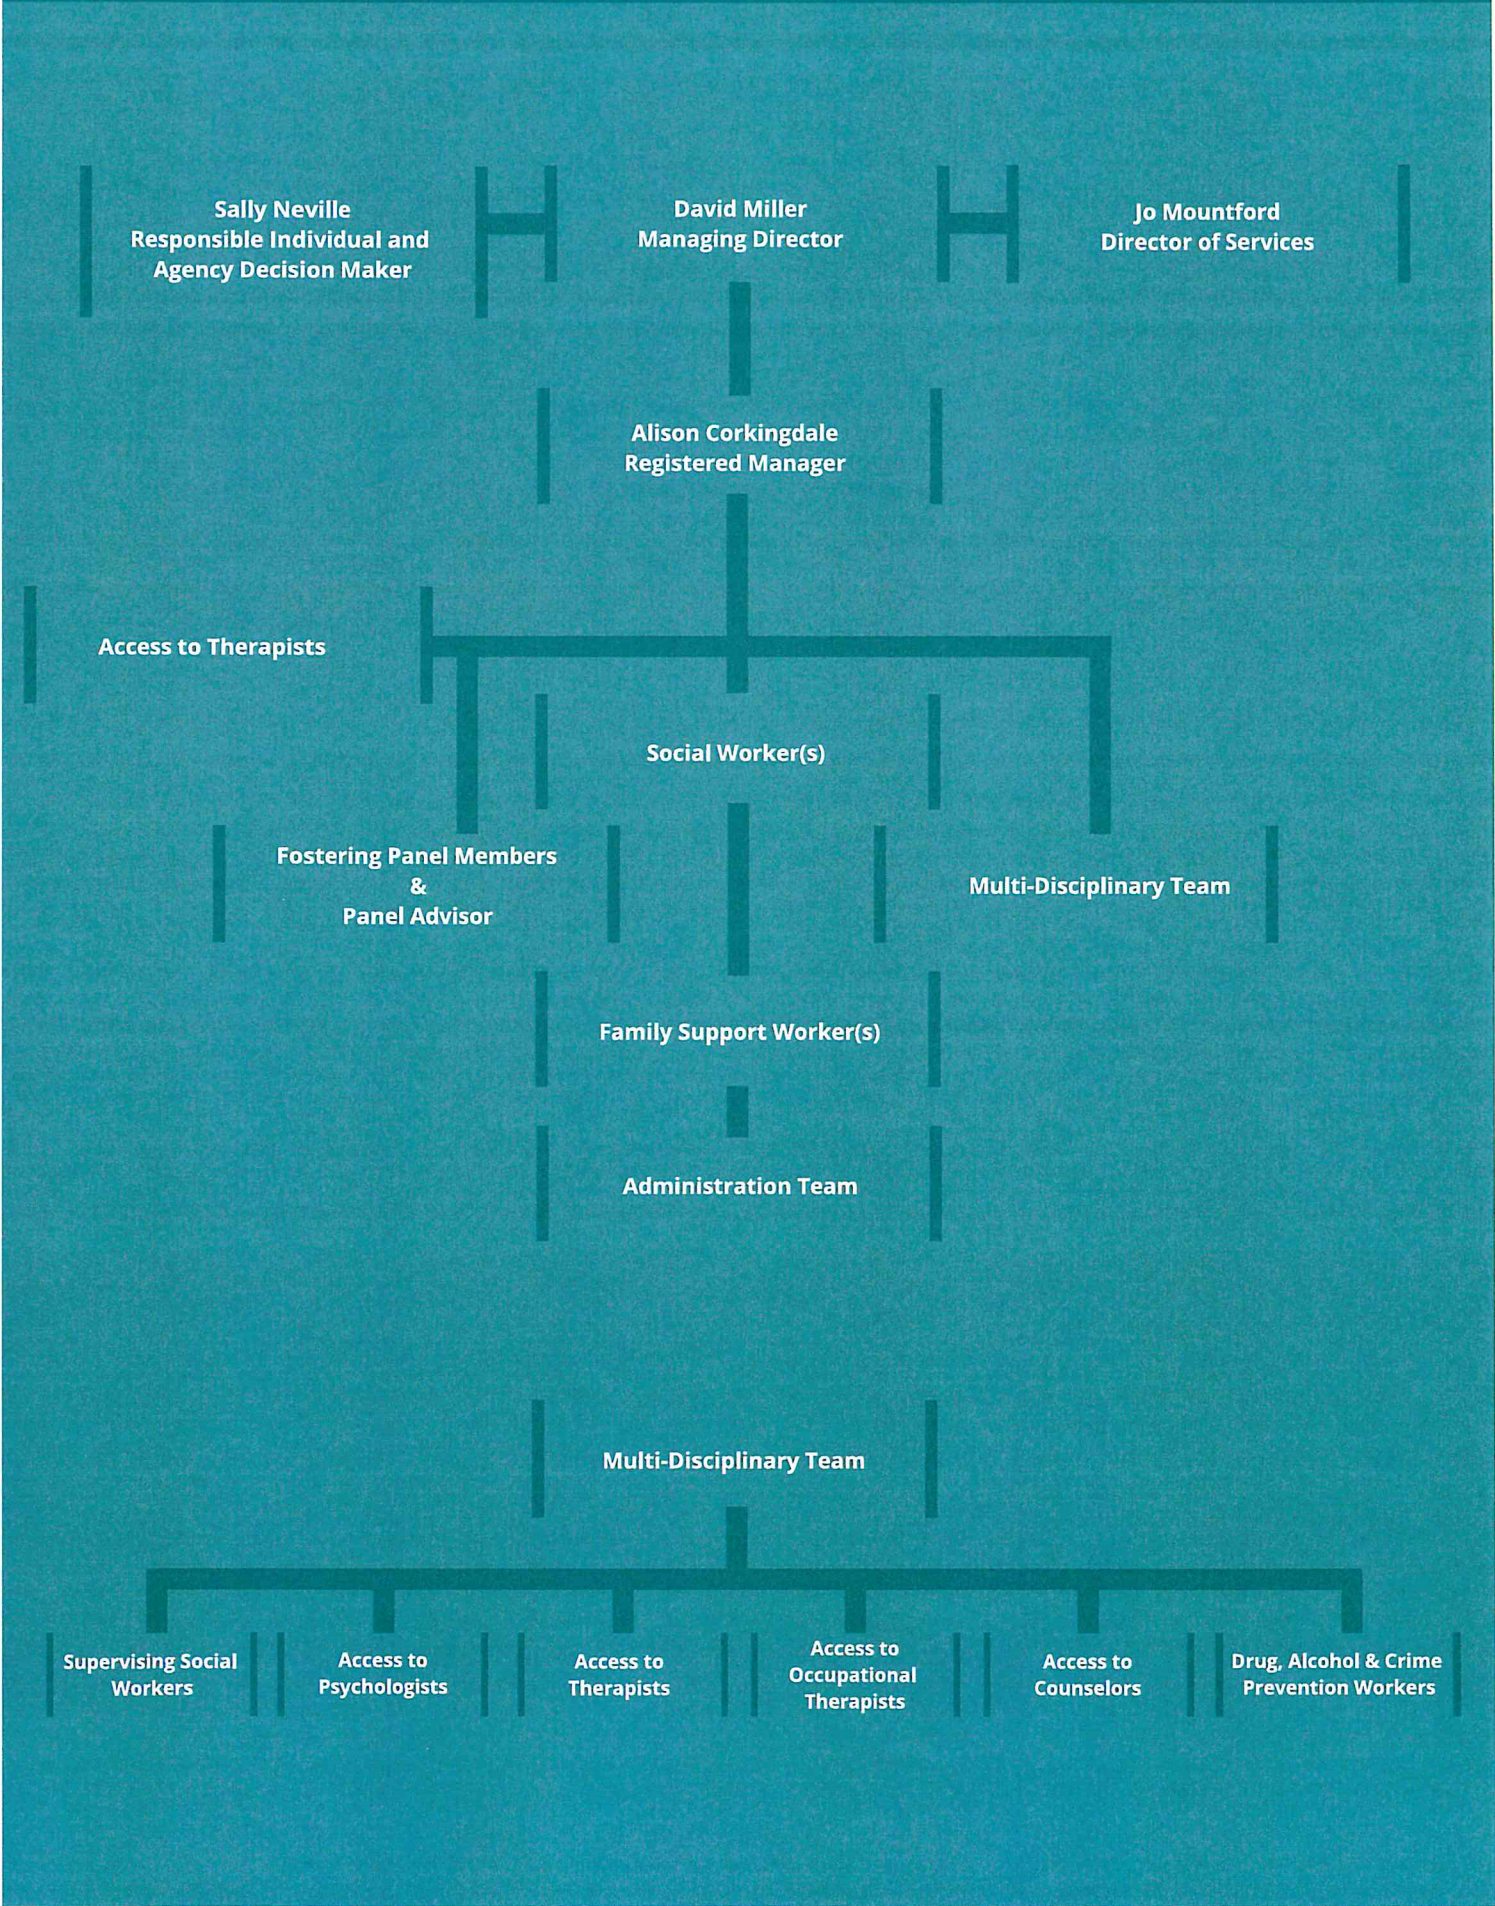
Sally Neville
Responsible Individual and Agency Decision Maker

David Miller
Managing Director

Jo Mountford
Director of Services

Alison Corkingdale
Registered Manager

Access to Therapists

Social Worker(s)

Fostering Panel Members
&
Panel Advisor

Multi-Disciplinary Team

Family Support Worker(s)

Administration Team

Multi-Disciplinary Team

Supervising Social Workers

Access to Psychologists

Access to Therapists

Access to Occupational Therapists

Access to Counselors

Drug, Alcohol & Crime Prevention Workers